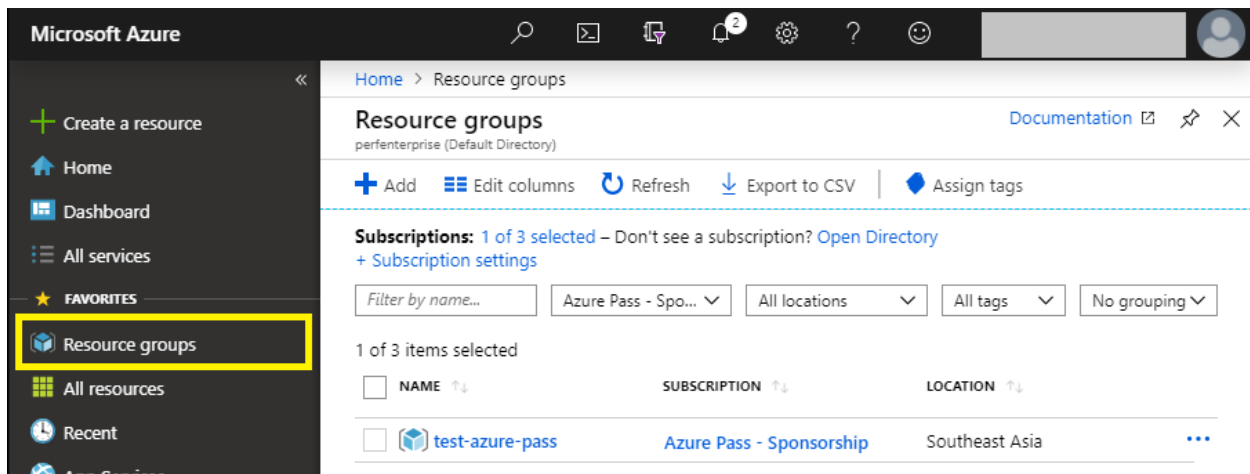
Microsoft Azure

2

«

+ Create a resource

Home

Dashboard

All services

★ FAVORITES

Resource groups

All resources

Recent

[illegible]

Home > Resource groups

Resource groups
perfenterprise (Default Directory)

Documentation

+ Add   Edit columns   Refresh   Export to CSV   Assign tags

Subscriptions: 1 of 3 selected – Don't see a subscription? Open Directory
+ Subscription settings

Filter by name...   Azure Pass - Spo...   All locations   All tags   No grouping

1 of 3 items selected

| NAME | SUBSCRIPTION | LOCATION |
|---|---|---|
| test-azure-pass | Azure Pass - Sponsorship | Southeast Asia |